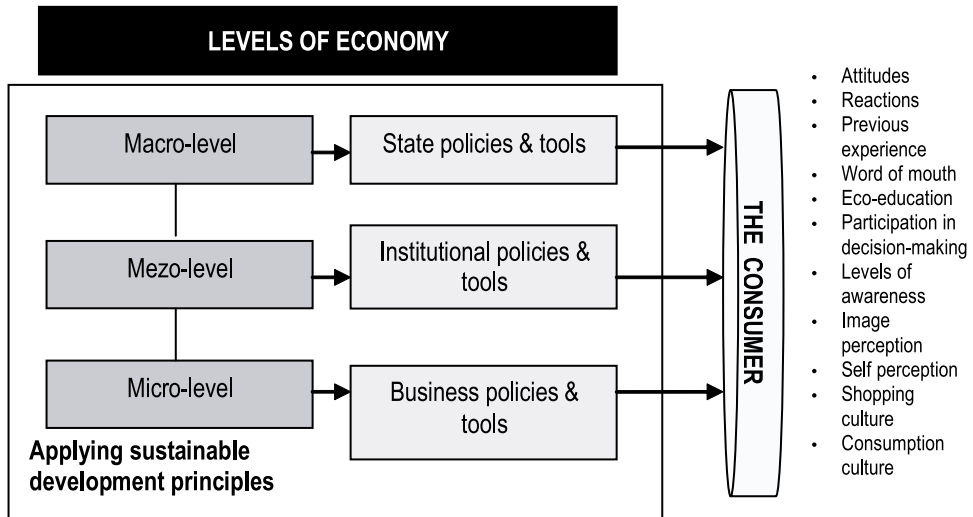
LEVELS OF ECONOMY

Macro-level

State policies & tools

Mezo-level

Institutional policies & tools

Micro-level

Business policies & tools

Applying sustainable development principles

THE CONSUMER

- Attitudes
- Reactions
- Previous experience
- Word of mouth
- Eco-education
- Participation in decision-making
- Levels of awareness
- Image perception
- Self perception
- Shopping culture
- Consumption culture